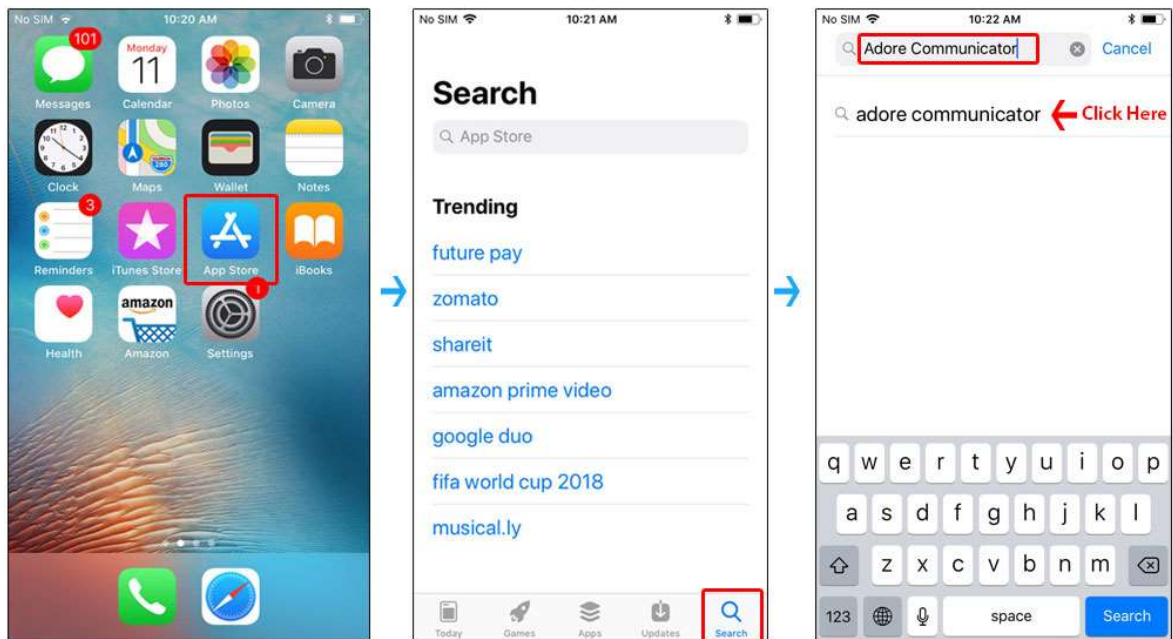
No SIM 10:20 AM

101
Messages
Monday 11
Calendar
Photos
Camera
Clock
Maps
Wallet
Notes
3
Reminders
iTunes Store
App Store
iBooks
amazon
Health
Amazon
1
Settings

No SIM 10:21 AM

Search
App Store

Trending
future pay
zomato
shareit
amazon prime video
google duo
fifa world cup 2018
musical.ly

Today
Games
Apps
Updates
Search

No SIM 10:22 AM

Adore Communicator
Cancel

adore communicator
Click Here

q w e r t y u i o p
a s d f g h j k l
z x c v b n m
123
space
Search